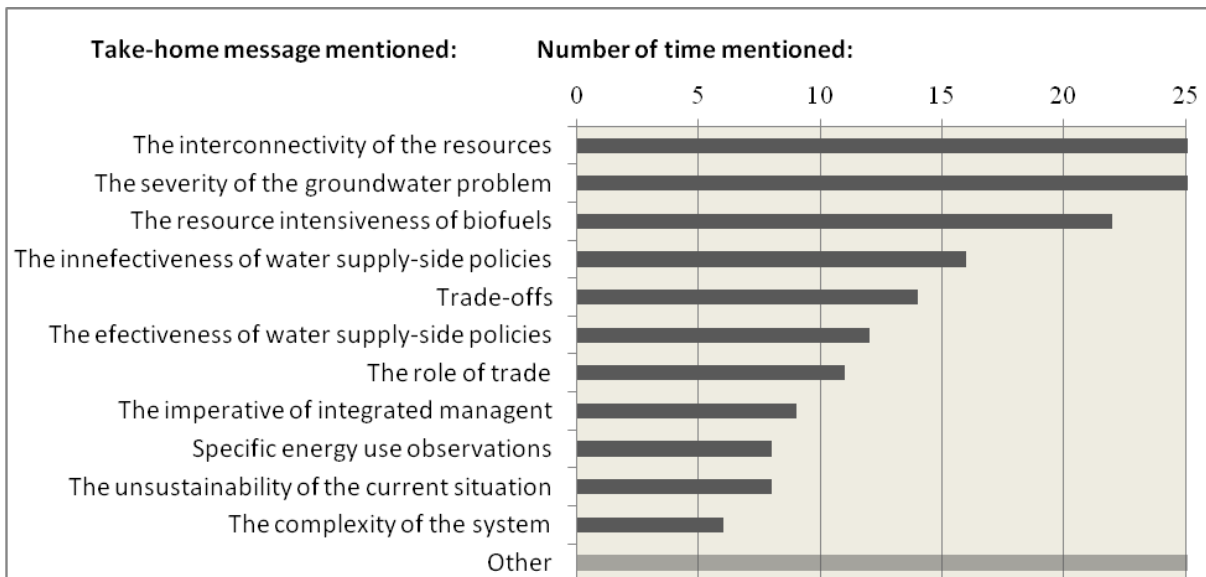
Take-home message mentioned:

Number of time mentioned:

0 5 10 15 20 25

The interconnectivity of the resources
The severity of the groundwater problem
The resource intensiveness of biofuels
The innefectiveness of water supply-side policies
Trade-offs
The efectiveness of water supply-side policies
The role of trade
The imperative of integrated managent
Specific energy use observations
The unsustainability of the current situation
The complexity of the system
Other